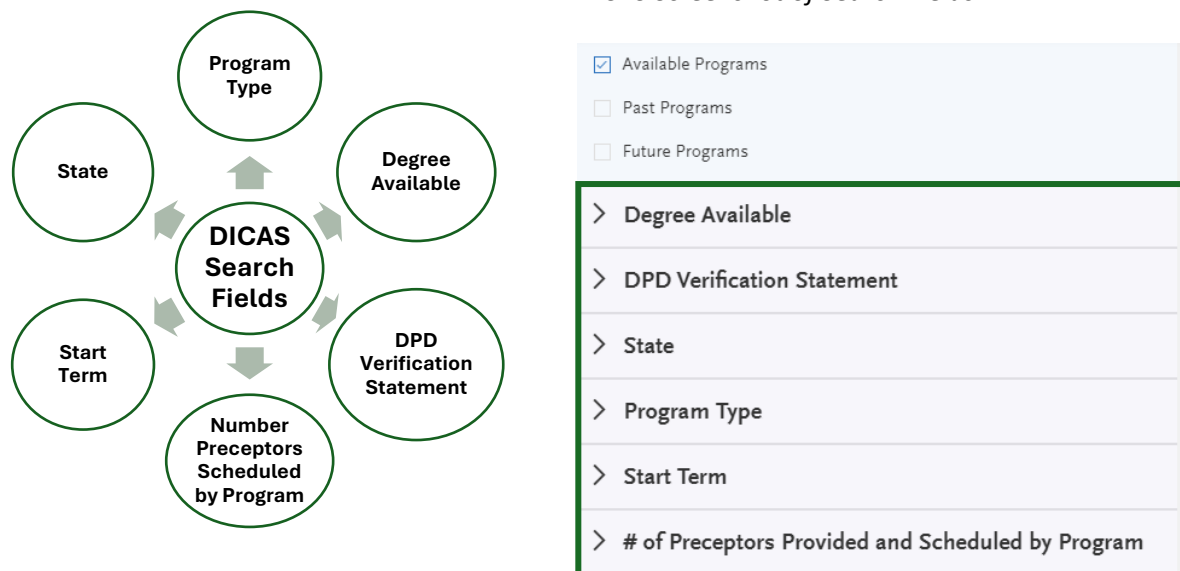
DICAS Search Fields

Program Type

Degree Available

DPD Verification Statement

Number Preceptors Scheduled by Program

Start Term

State

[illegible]

☑ Available Programs

☐ Past Programs

☐ Future Programs

> Degree Available

> DPD Verification Statement

> State

> Program Type

> Start Term

> # of Preceptors Provided and Scheduled by Program